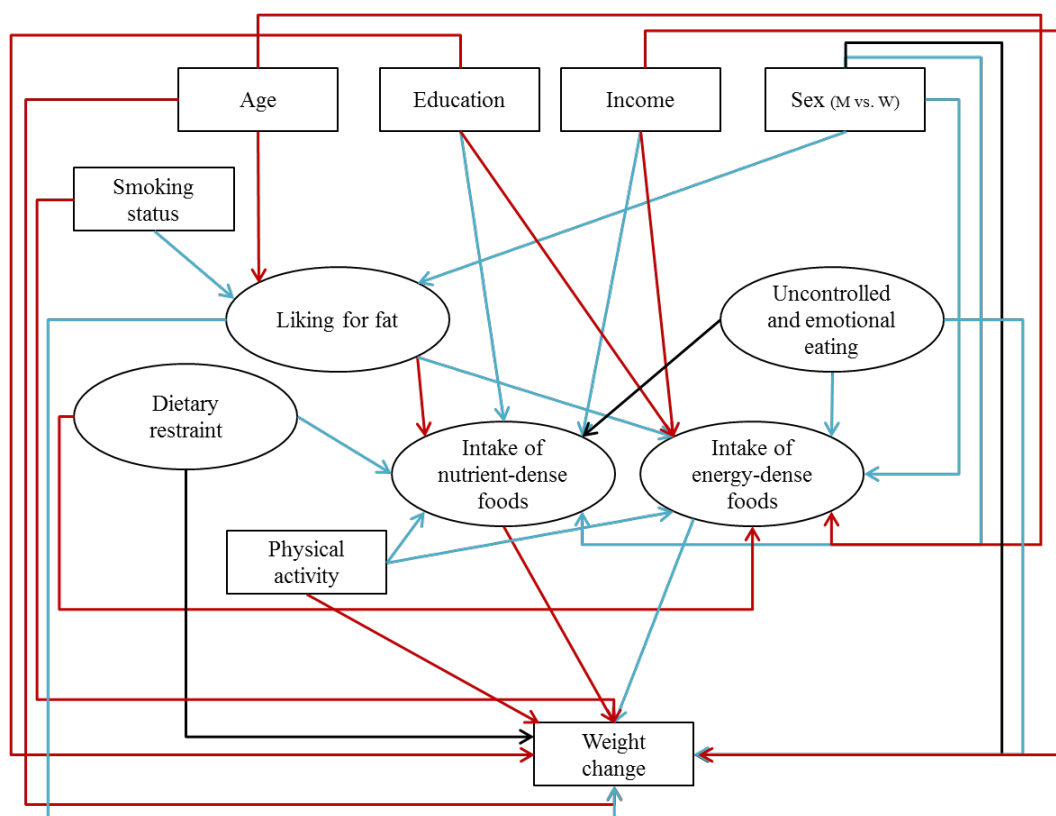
Age

Education

Income

Sex (M vs. W)

Smoking status

Liking for fat

Uncontrolled and emotional eating

Dietary restraint

Intake of nutrient-dense foods

Intake of energy-dense foods

Physical activity

Weight change